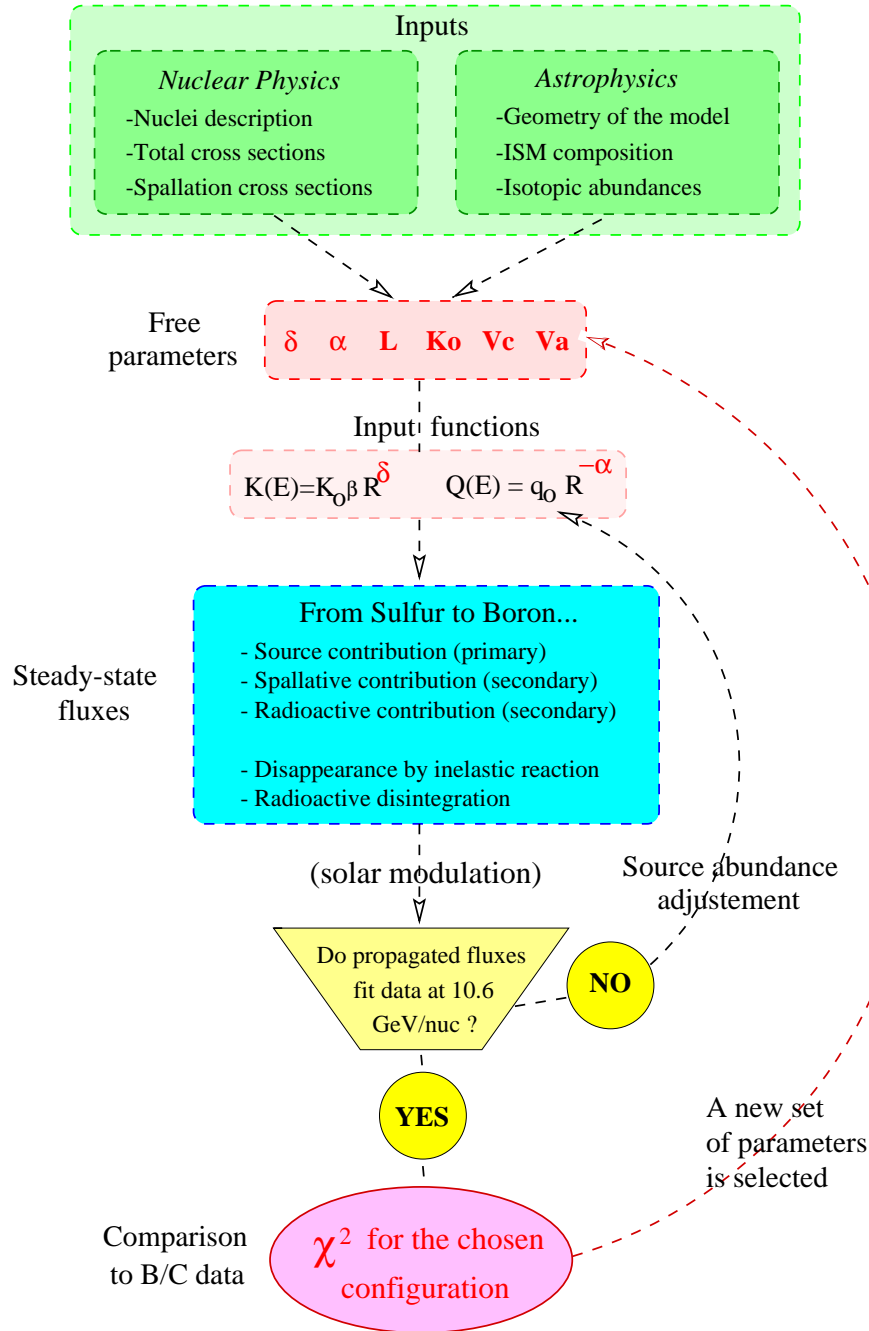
Inputs

*Nuclear Physics*
-Nuclei description
-Total cross sections
-Spallation cross sections

*Astrophysics*
-Geometry of the model
-ISM composition
-Isotopic abundances

Free parameters

$\delta$ $\alpha$ L Ko Vc Va

Input functions

$K(E)=K_o\beta R^{\delta}$ $Q(E) = q_o R^{-\alpha}$

Steady-state fluxes

From Sulfur to Boron...
- Source contribution (primary)
- Spallative contribution (secondary)
- Radioactive contribution (secondary)

- Disappearance by inelastic reaction
- Radioactive disintegration

(solar modulation)

Source abundance adjustement

Do propagated fluxes fit data at 10.6 GeV/nuc ?

NO

YES

A new set of parameters is selected

Comparison to B/C data

$\chi^2$ for the chosen configuration